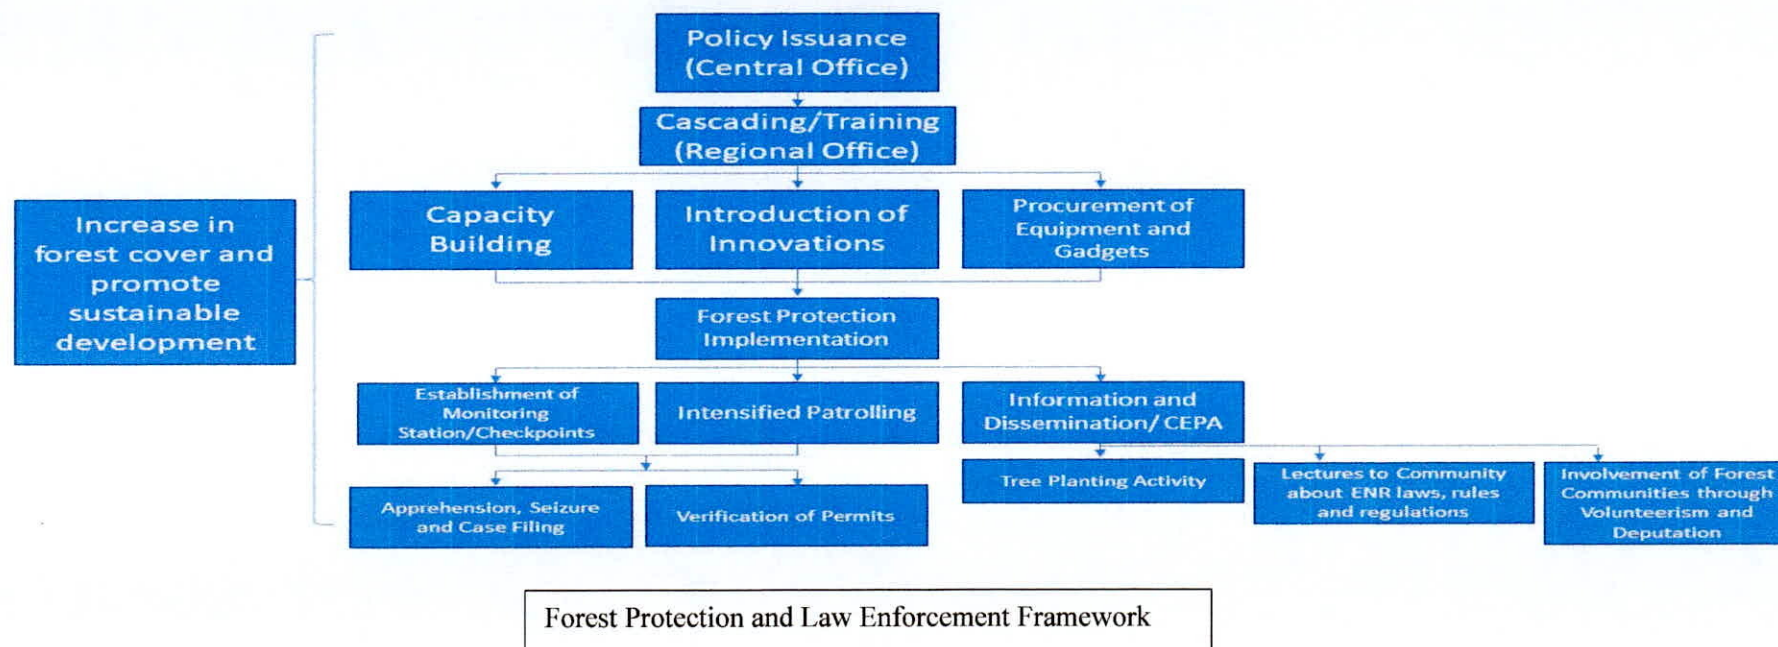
Increase in forest cover and promote sustainable development

Policy Issuance (Central Office)

Cascading/Training (Regional Office)

Capacity Building

Introduction of Innovations

Procurement of Equipment and Gadgets

Forest Protection Implementation

Establishment of Monitoring Station/Checkpoints

Intensified Patrolling

Information and Dissemination/ CEPA

Apprehension, Seizure and Case Filing

Verification of Permits

Tree Planting Activity

Lectures to Community about ENR laws, rules and regulations

Involvement of Forest Communities through Volunteerism and Deputation

Forest Protection and Law Enforcement Framework